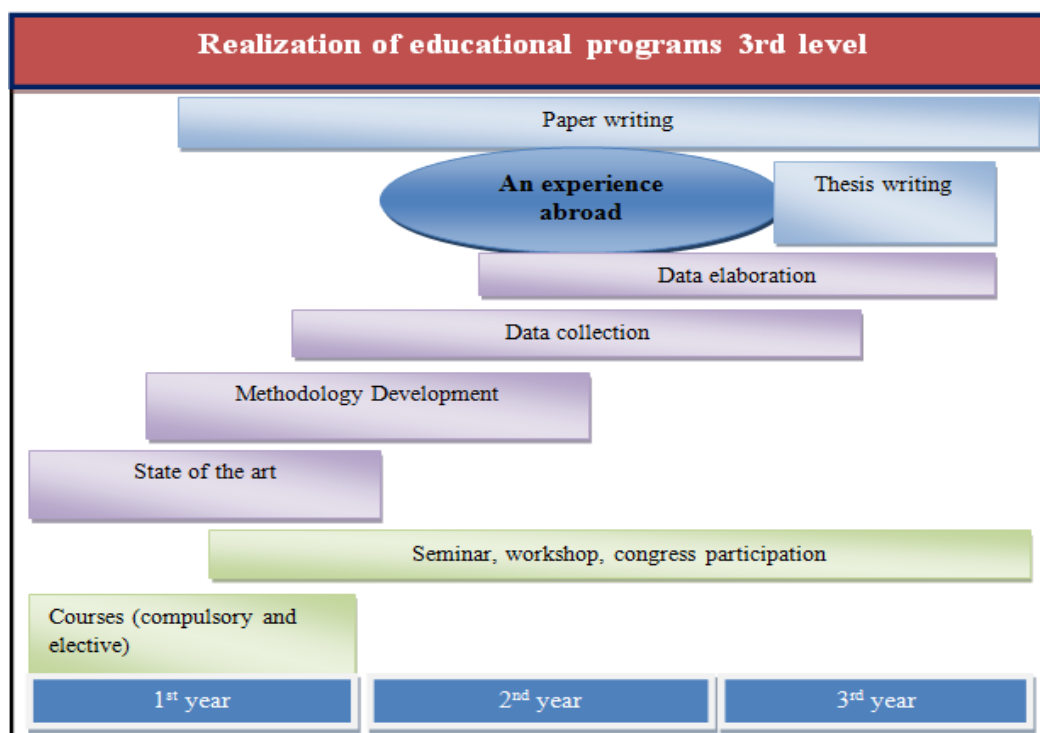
Realization of educational programs 3rd level

Paper writing

An experience abroad

Thesis writing

Data elaboration

Data collection

Methodology Development

State of the art

Seminar, workshop, congress participation

Courses (compulsory and elective)

1$^{st}$ year

2$^{nd}$ year

3$^{rd}$ year